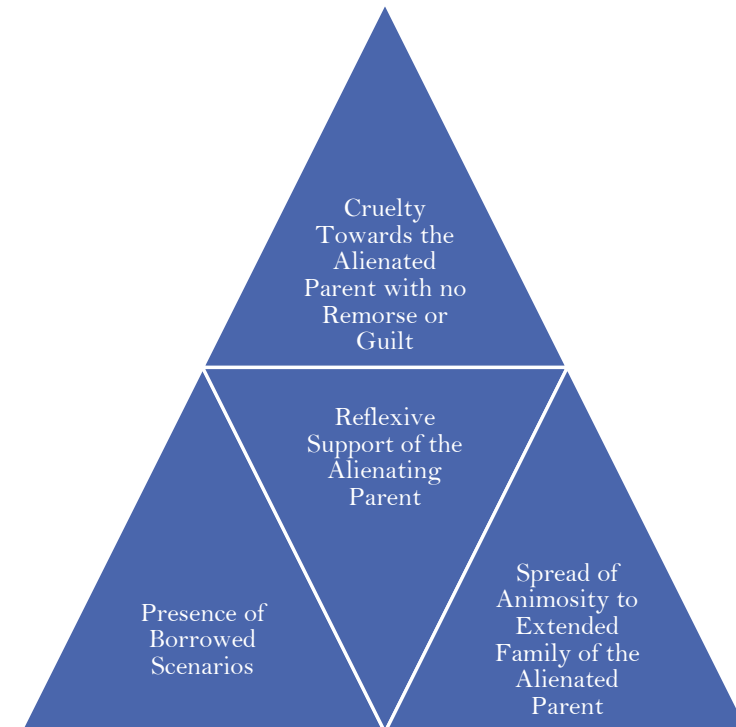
Cruelty Towards the Alienated Parent with no Remorse or Guilt

Reflexive Support of the Alienating Parent

Presence of Borrowed Scenarios

Spread of Animosity to Extended Family of the Alienated Parent